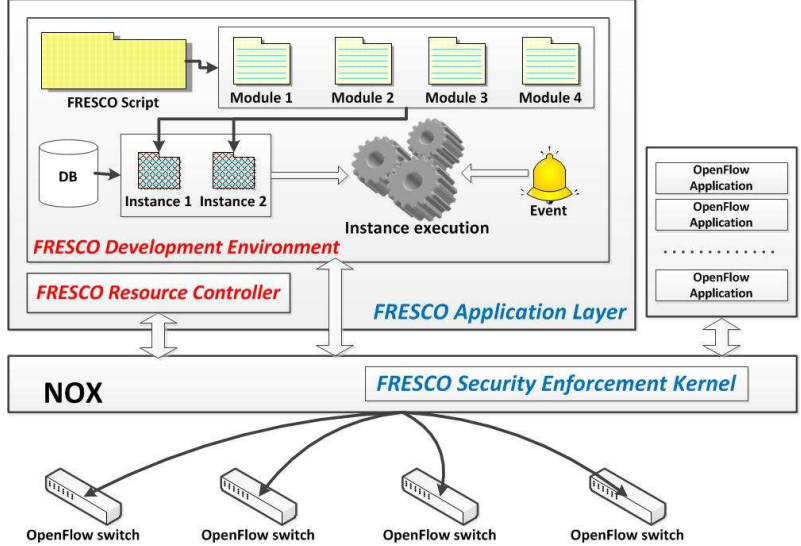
FRESCO Script

Module 1
Module 2
Module 3
Module 4

DB

Instance 1
Instance 2

Instance execution

Event

FRESCO Development Environment

FRESCO Resource Controller

FRESCO Application Layer

OpenFlow Application
OpenFlow Application
. . . . . . . . . . . .
OpenFlow Application

NOX

FRESCO Security Enforcement Kernel

OpenFlow switch
OpenFlow switch
OpenFlow switch
OpenFlow switch